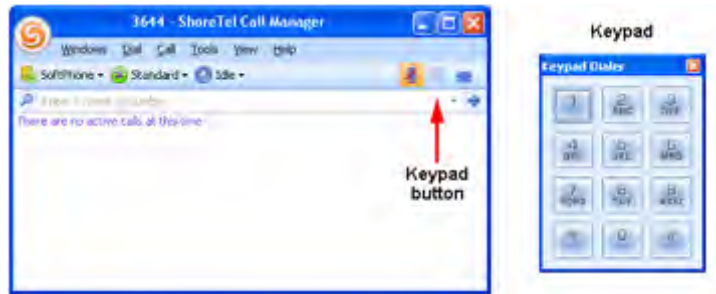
3644 - ShoreTel Call Manager

Windows Dial Call Tools View Help

SoftPhone Standard Idle

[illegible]

There are no active calls at this time

Keypad button

Keypad

Keypad Dialer

| 1 | 2 ABC | 3 DEF |
|---|---|---|
| 4 GHI | 5 JKL | 6 MNO |
| 7 PQRS | 8 TUV | 9 WXYZ |
| * | 0 | # |